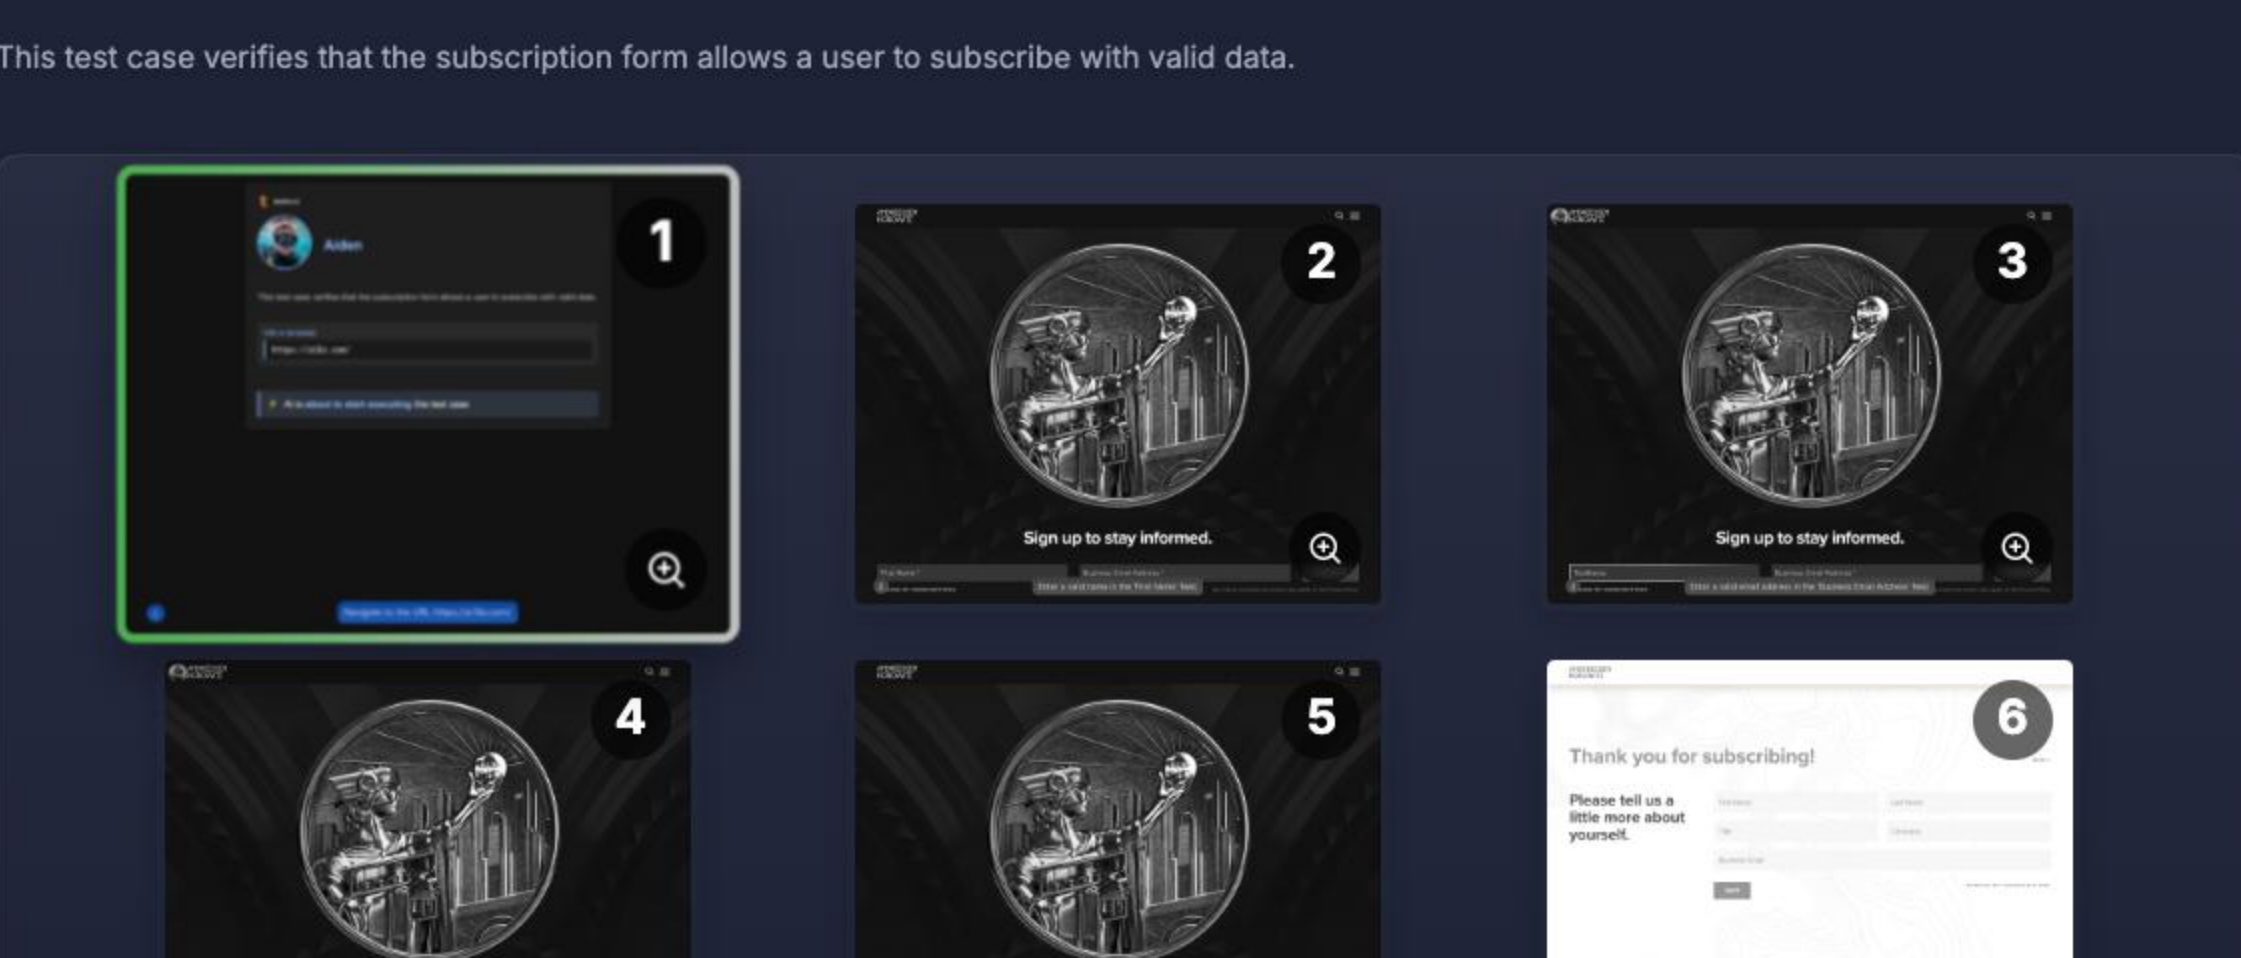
This test case verifies that the subscription form allows a user to subscribe with valid data.

1

Aiden

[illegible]

2

Sign up to stay informed.

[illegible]

3

Sign up to stay informed.

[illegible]

4

5

6

Thank you for subscribing!

Please tell us a little more about yourself.

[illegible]